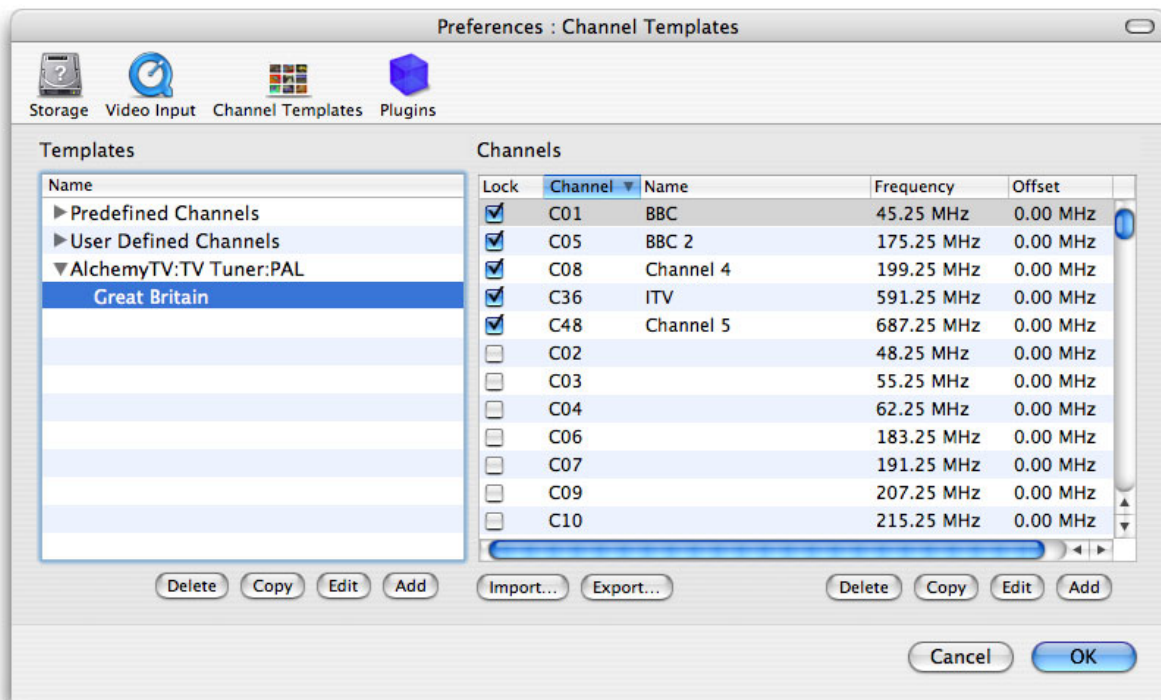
Preferences : Channel Templates

Storage Video Input Channel Templates Plugins

Templates

| Name |
|---|
| ▶Predefined Channels |
| ▶User Defined Channels |
| ▼AlchemyTV:TV Tuner:PAL |
| Great Britain |

Delete Copy Edit Add

Channels

| Lock | Channel | Name | Frequency | Offset |
|---|---|---|---|---|
| ☑ | C01 | BBC | 45.25 MHz | 0.00 MHz |
| ☑ | C05 | BBC 2 | 175.25 MHz | 0.00 MHz |
| ☑ | C08 | Channel 4 | 199.25 MHz | 0.00 MHz |
| ☑ | C36 | ITV | 591.25 MHz | 0.00 MHz |
| ☑ | C48 | Channel 5 | 687.25 MHz | 0.00 MHz |
| ☐ | C02 | | 48.25 MHz | 0.00 MHz |
| ☐ | C03 | | 55.25 MHz | 0.00 MHz |
| ☐ | C04 | | 62.25 MHz | 0.00 MHz |
| ☐ | C06 | | 183.25 MHz | 0.00 MHz |
| ☐ | C07 | | 191.25 MHz | 0.00 MHz |
| ☐ | C09 | | 207.25 MHz | 0.00 MHz |
| ☐ | C10 | | 215.25 MHz | 0.00 MHz |

Import... Export... Delete Copy Edit Add

Cancel OK